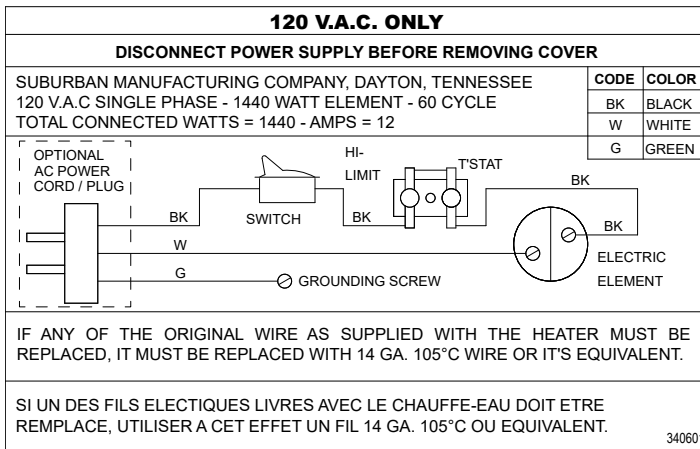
120 V.A.C. ONLY

DISCONNECT POWER SUPPLY BEFORE REMOVING COVER

SUBURBAN MANUFACTURING COMPANY, DAYTON, TENNESSEE
120 V.A.C SINGLE PHASE - 1440 WATT ELEMENT - 60 CYCLE
TOTAL CONNECTED WATTS = 1440 - AMPS = 12

| CODE | COLOR |
|---|---|
| BK | BLACK |
| W | WHITE |
| G | GREEN |

OPTIONAL AC POWER CORD / PLUG

HI-LIMIT

T'STAT

BK

BK

SWITCH

BK

BK

W

G

GROUNDING SCREW

ELECTRIC ELEMENT

IF ANY OF THE ORIGINAL WIRE AS SUPPLIED WITH THE HEATER MUST BE REPLACED, IT MUST BE REPLACED WITH 14 GA. 105°C WIRE OR IT'S EQUIVALENT.

SI UN DES FILS ELECTIQUES LIVRES AVEC LE CHAUFFE-EAU DOIT ETRE REMPLACE, UTILISER A CET EFFET UN FIL 14 GA. 105°C OU EQUIVALENT.

340607